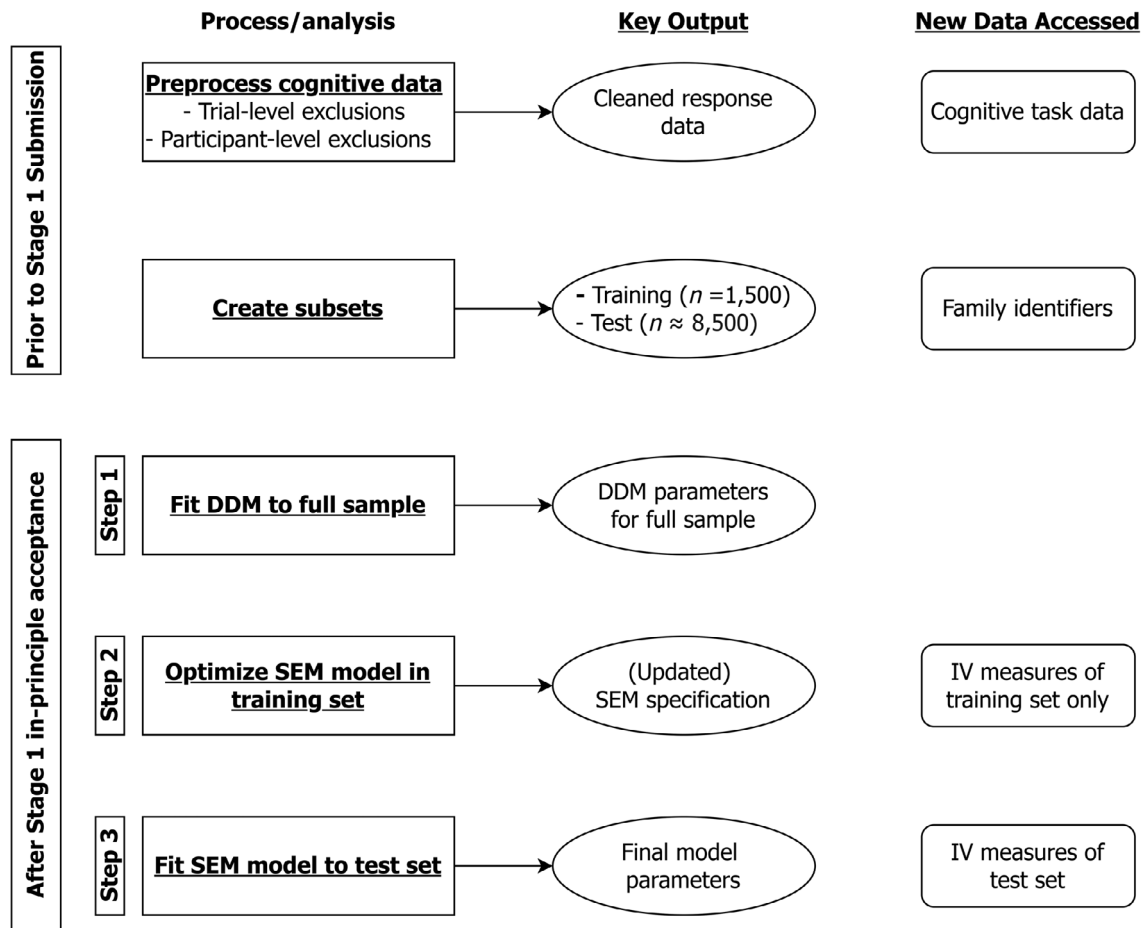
Process/analysis

Key Output

New Data Accessed

Prior to Stage 1 Submission

Preprocess cognitive data
- Trial-level exclusions
- Participant-level exclusions

Cleaned response data

Cognitive task data

Create subsets

- Training ($n$ =1,500)
- Test ($n \approx$ 8,500)

Family identifiers

After Stage 1 in-principle acceptance

Step 1

Fit DDM to full sample

DDM parameters for full sample

Step 2

Optimize SEM model in training set

(Updated) SEM specification

IV measures of training set only

Step 3

Fit SEM model to test set

Final model parameters

IV measures of test set